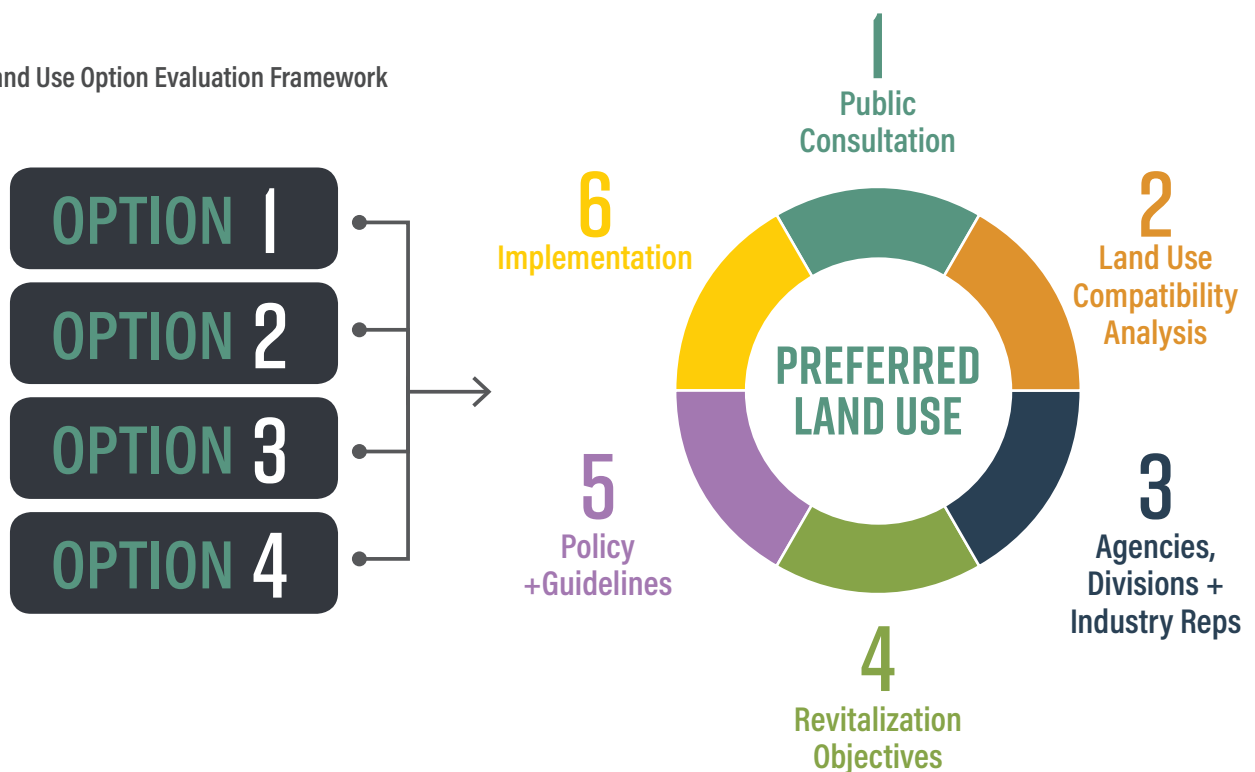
and Use Option Evaluation Framework

OPTION 1

OPTION 2

OPTION 3

OPTION 4

PREFERRED LAND USE

1
Public Consultation

2
Land Use Compatibility Analysis

3
Agencies, Divisions + Industry Reps

4
Revitalization Objectives

5
Policy +Guidelines

6
Implementation